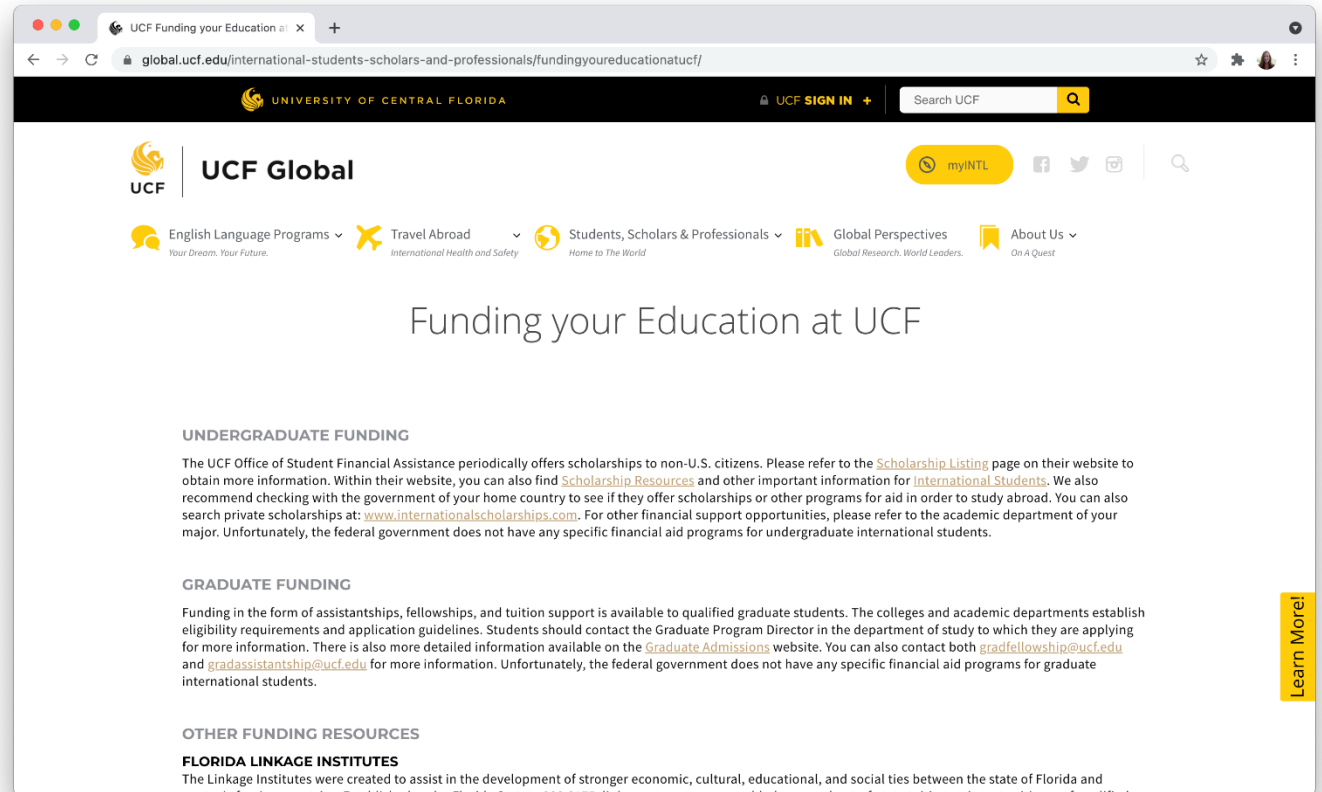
UCF Funding your Education at ×
+
global.ucf.edu/international-students-scholars-and-professionals/fundingyoureducationatucf/

UNIVERSITY OF CENTRAL FLORIDA
UCF SIGN IN +
Search UCF

UCF
UCF Global

myINTL

English Language Programs
Your Dream. Your Future.
Travel Abroad
International Health and Safety
Students, Scholars & Professionals
Home to The World
Global Perspectives
Global Research. World Leaders.
About Us
On A Quest

Funding your Education at UCF

UNDERGRADUATE FUNDING

The UCF Office of Student Financial Assistance periodically offers scholarships to non-U.S. citizens. Please refer to the Scholarship Listing page on their website to obtain more information. Within their website, you can also find Scholarship Resources and other important information for International Students. We also recommend checking with the government of your home country to see if they offer scholarships or other programs for aid in order to study abroad. You can also search private scholarships at: www.internationalscholarships.com. For other financial support opportunities, please refer to the academic department of your major. Unfortunately, the federal government does not have any specific financial aid programs for undergraduate international students.

GRADUATE FUNDING

Funding in the form of assistantships, fellowships, and tuition support is available to qualified graduate students. The colleges and academic departments establish eligibility requirements and application guidelines. Students should contact the Graduate Program Director in the department of study to which they are applying for more information. There is also more detailed information available on the Graduate Admissions website. You can also contact both gradfellowship@ucf.edu and gradassistantship@ucf.edu for more information. Unfortunately, the federal government does not have any specific financial aid programs for graduate international students.

OTHER FUNDING RESOURCES

FLORIDA LINKAGE INSTITUTES

The Linkage Institutes were created to assist in the development of stronger economic, cultural, educational, and social ties between the state of Florida and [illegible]

Learn More!